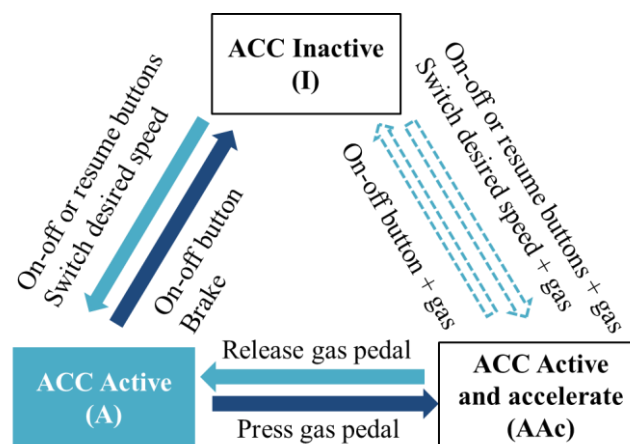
ACC Inactive
(I)

On-off or resume buttons
Switch desired speed

On-off button
Brake

On-off or resume buttons + gas
Switch desired speed + gas

On-off button + gas

Release gas pedal

ACC Active
(A)

Press gas pedal

ACC Active
and accelerate
(AAc)